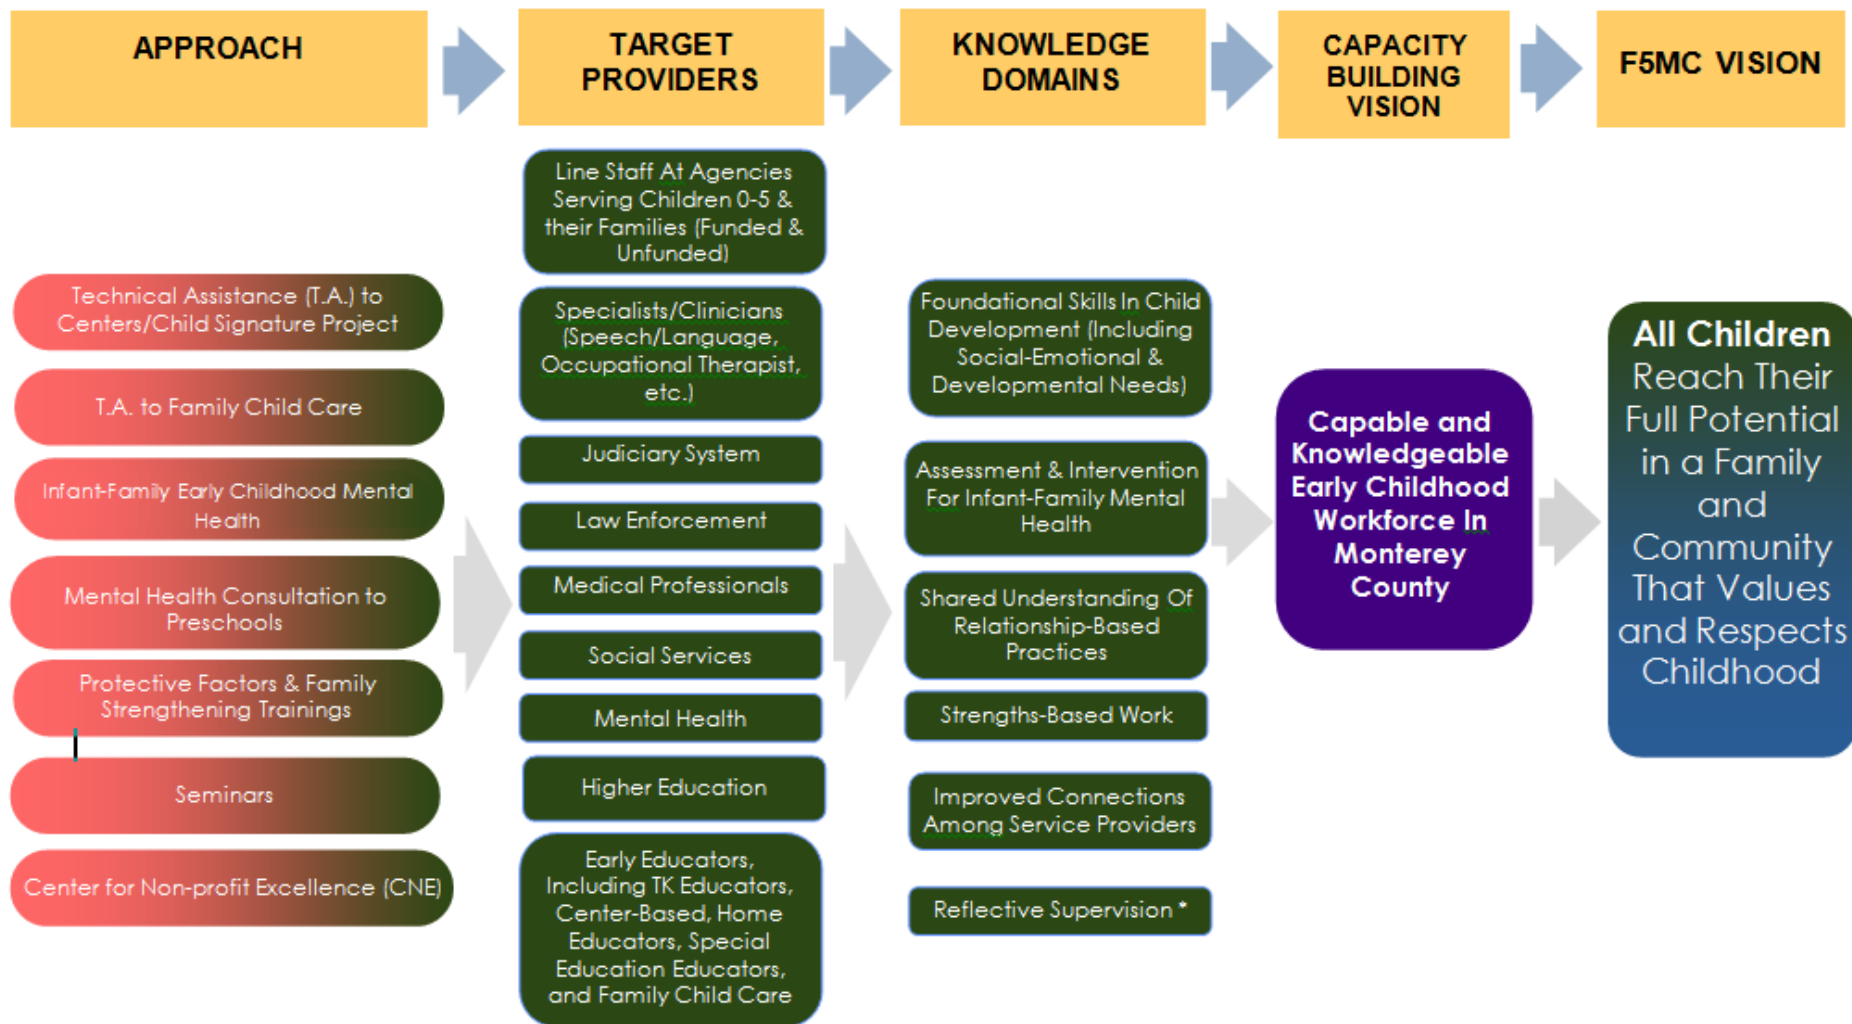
APPROACH

TARGET PROVIDERS

KNOWLEDGE DOMAINS

CAPACITY BUILDING VISION

F5MC VISION

Technical Assistance (T.A.) to Centers/Child Signature Project

T.A. to Family Child Care

Infant-Family Early Childhood Mental Health

Mental Health Consultation to Preschools

Protective Factors & Family Strengthening Trainings

Seminars

Center for Non-profit Excellence (CNE)

Line Staff At Agencies Serving Children 0-5 & their Families (Funded & Unfunded)

Specialists/Clinicians (Speech/Language, Occupational Therapist, etc.)

Judiciary System

Law Enforcement

Medical Professionals

Social Services

Mental Health

Higher Education

Early Educators, Including TK Educators, Center-Based, Home Educators, Special Education Educators, and Family Child Care

Foundational Skills In Child Development (Including Social-Emotional & Developmental Needs)

Assessment & Intervention For Infant-Family Mental Health

Shared Understanding Of Relationship-Based Practices

Strengths-Based Work

Improved Connections Among Service Providers

Reflective Supervision *

Capable and Knowledgeable Early Childhood Workforce In Monterey County

All Children Reach Their Full Potential in a Family and Community That Values and Respects Childhood